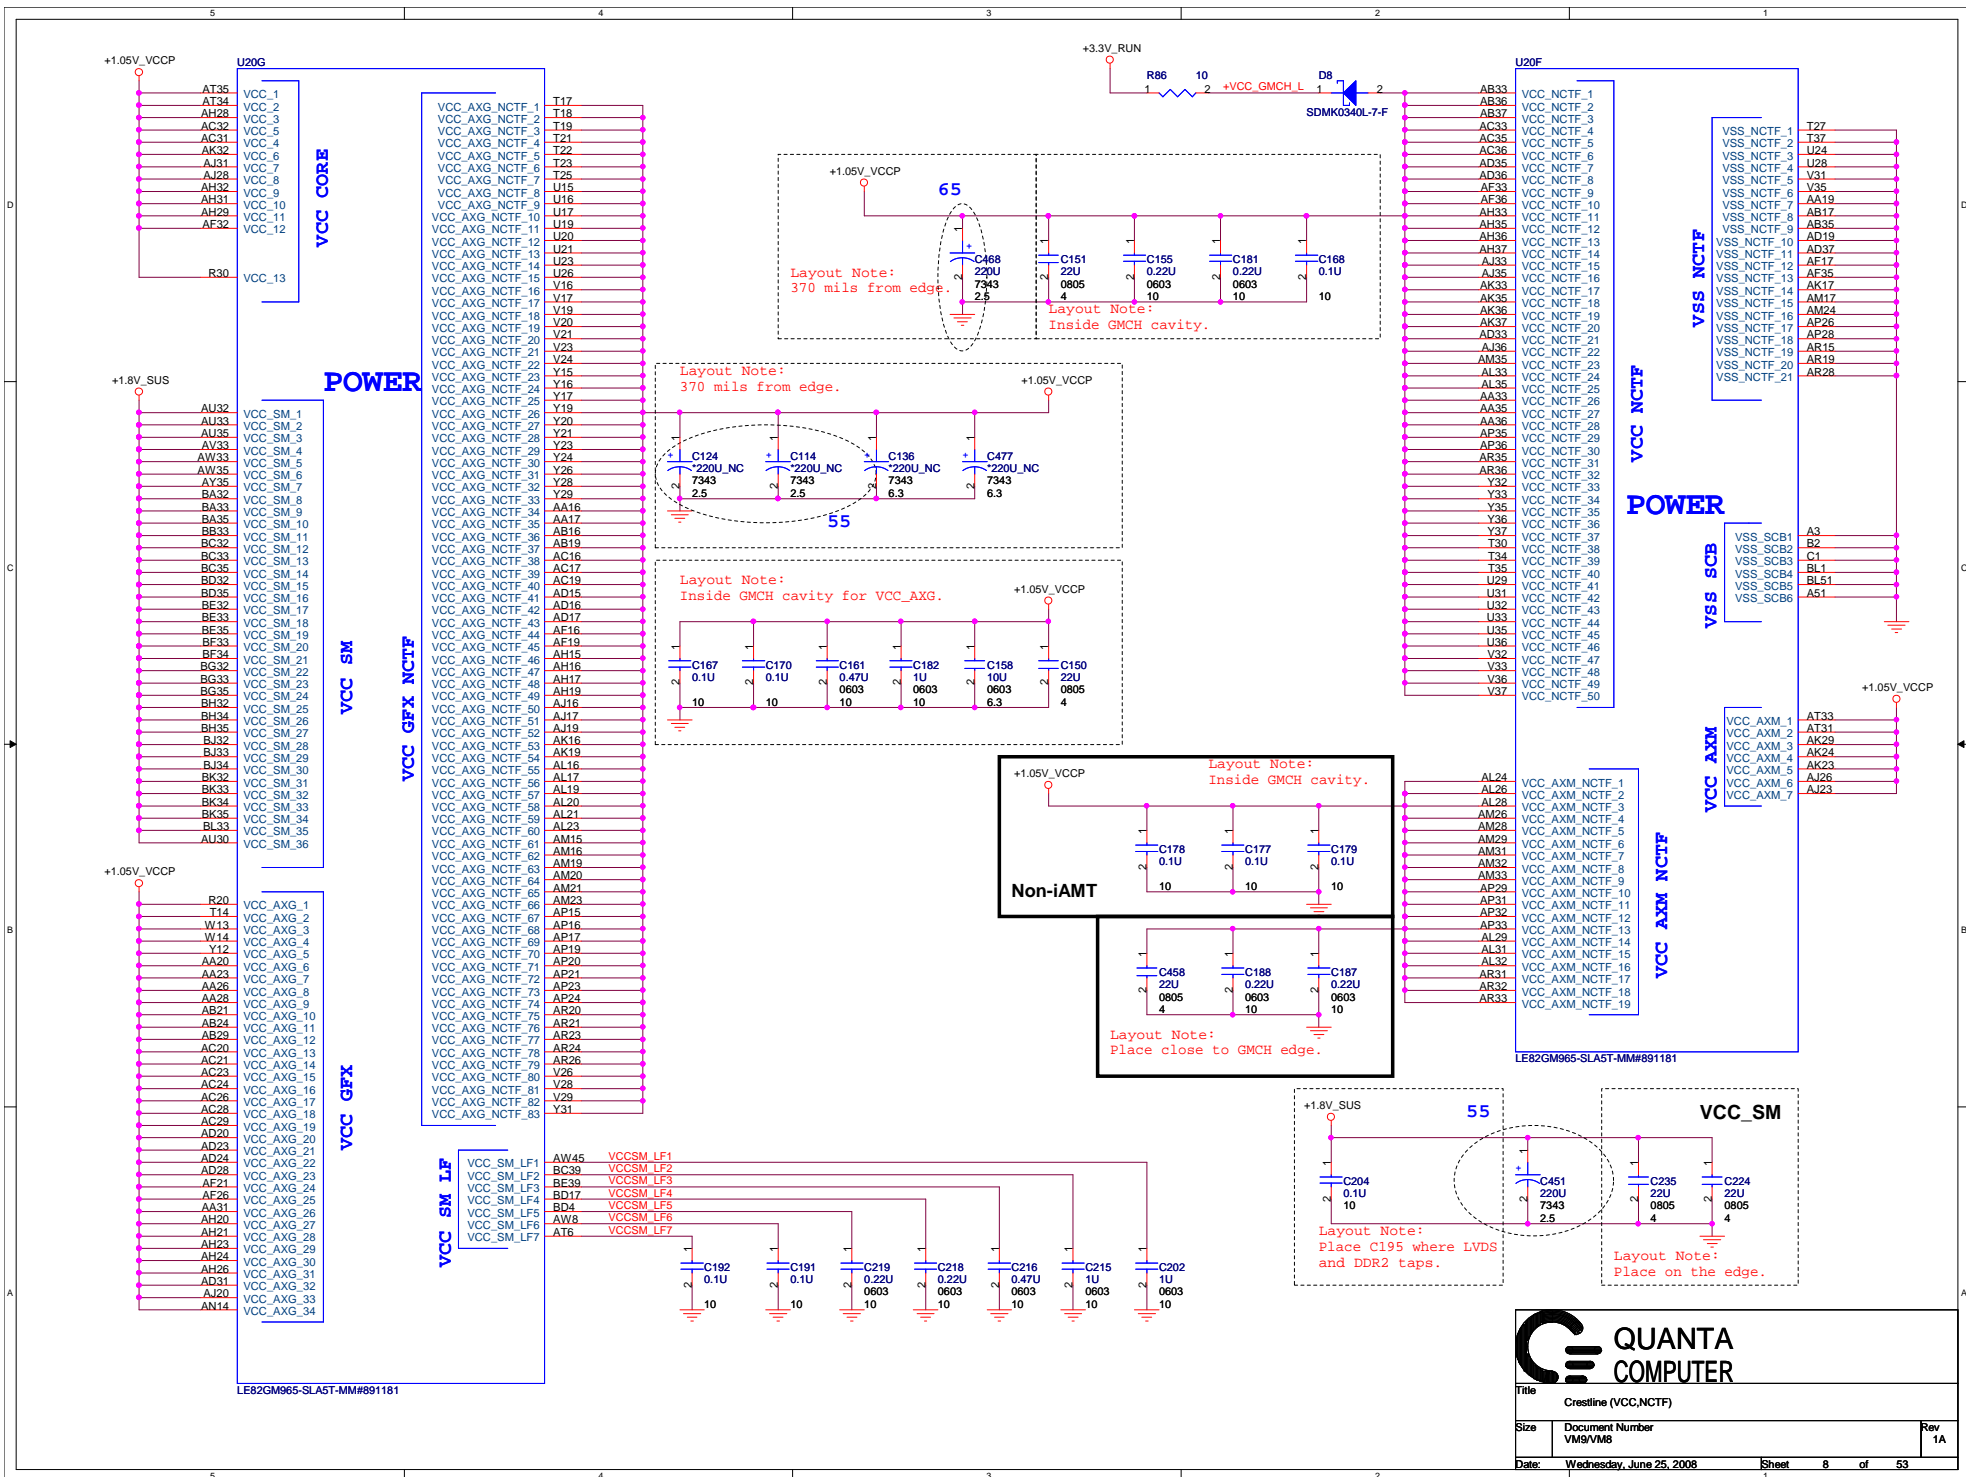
5 4 3 2 1

+1.05V_VCCP
U20G
AT35 VCC_1
AT34 VCC_2
AH28 VCC_3
AC32 VCC_5
AC31 VCC_4
AK32 VCC_6
AJ31 VCC_7
AJ28 VCC_8
AH32 VCC_9
AH31 VCC_10
AH29 VCC_11
AF32 VCC_12
R30 VCC_13
VCC CORE

POWER

+1.8V_SUS
VCC_SM_1 … VCC_SM_36
VCC SM

+1.05V_VCCP
VCC_AXG_1 … VCC_AXG_34
VCC GFX

VCC_AXG_NCTF_1 … VCC_AXG_NCTF_83
VCC GFX NCTF

VCC_SM_LF1 … VCC_SM_LF7
VCC SM LF
AW45 VCCSM_LF1
BC39 VCCSM_LF2
BE39 VCCSM_LF3
BD17 VCCSM_LF4
BD4 VCCSM_LF5
AW8 VCCSM_LF6
AT6 VCCSM_LF7

LE82GM965-SLA5T-MM#891181

+3.3V_RUN
R86 10
+VCC_GMCH_L
D8
SDMK0340L-7-F

+1.05V_VCCP
65
C468 220U 7343 2.5
C151 22U 0805 4
C155 0.22U 0603 10
C181 0.22U 0603 10
C168 0.1U 10
Layout Note:
370 mils from edge.
Layout Note:
Inside GMCH cavity.

Layout Note:
370 mils from edge.
+1.05V_VCCP
C124 *220U_NC 7343 2.5
C114 *220U_NC 7343 2.5
C136 *220U_NC 7343 6.3
C477 *220U_NC 7343 6.3
55

Layout Note:
Inside GMCH cavity for VCC_AXG.
+1.05V_VCCP
C167 0.1U 10
C170 0.1U 10
C161 0.47U 0603 10
C182 1U 0603 10
C158 10U 0603 6.3
C150 22U 0805 4

+1.05V_VCCP
Layout Note:
Inside GMCH cavity.
C178 0.1U 10
C177 0.1U 10
C179 0.1U 10
Non-iAMT

C458 22U 0805 4
C188 0.22U 0603 10
C187 0.22U 0603 10
Layout Note:
Place close to GMCH edge.

C192 0.1U 10
C191 0.1U 10
C219 0.22U 0603 10
C218 0.22U 0603 10
C216 0.47U 0603 10
C215 1U 0603 10
C202 1U 0603 10

U20F
VCC_NCTF_1 … VCC_NCTF_50
VCC NCTF
POWER
VSS_NCTF_1 … VSS_NCTF_21
VSS NCTF
VSS_SCB1 … VSS_SCB6
VSS SCB
+1.05V_VCCP
VCC_AXM_1 … VCC_AXM_7
VCC AXM
VCC_AXM_NCTF_1 … VCC_AXM_NCTF_19
VCC AXM NCTF
LE82GM965-SLA5T-MM#891181

+1.8V_SUS
55
C204 0.1U 10
C451 220U 7343 2.5
Layout Note:
Place C195 where LVDS and DDR2 taps.
VCC_SM
C235 22U 0805 4
C224 22U 0805 4
Layout Note:
Place on the edge.

QUANTA COMPUTER
Title Crestline (VCC,NCTF)
Size Document Number VM9/VM8 Rev 1A
Date: Wednesday, June 25, 2008 Sheet 8 of 53